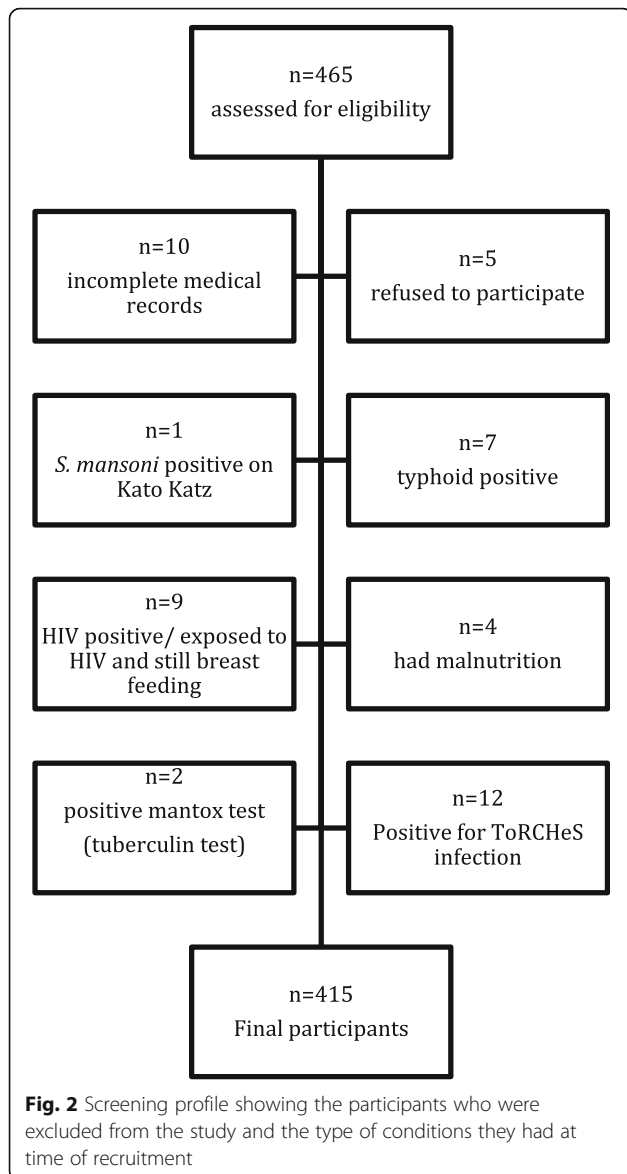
n=465
assessed for eligibility

n=10
incomplete medical records

n=5
refused to participate

n=1
S. mansoni positive on Kato Katz

n=7
typhoid positive

n=9
HIV positive/ exposed to HIV and still breast feeding

n=4
had malnutrition

n=2
positive mantox test (tuberculin test)

n=12
Positive for ToRCHeS infection

n=415
Final participants

**Fig. 2** Screening profile showing the participants who were excluded from the study and the type of conditions they had at time of recruitment